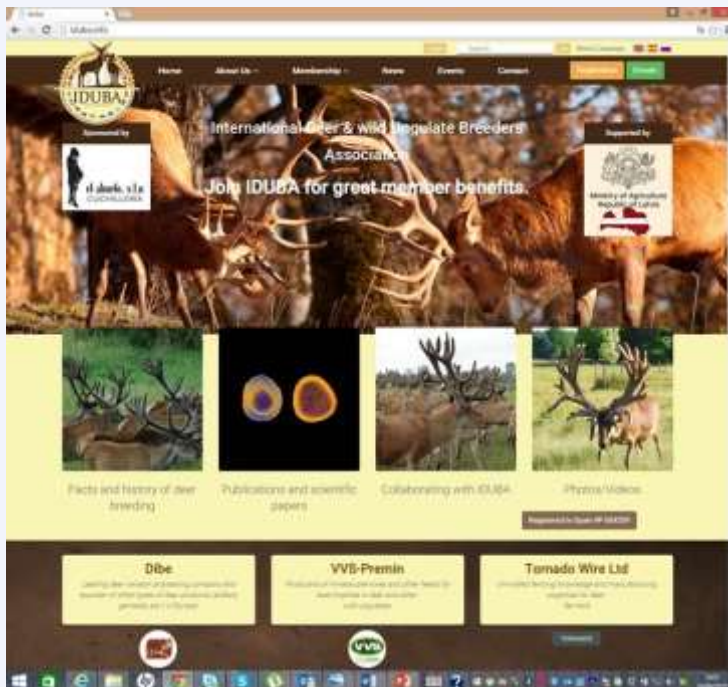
IDUBA

Home About Us Membership News Events Contact

Sponsored by

Supported by

International Deer & wild Ungulate Breeders Association

Join IDUBA for great member benefits.

Ministry of Agriculture Republic of Latvia

Facts and history of deer breeding

Publications and scientific papers

Collaborating with IDUBA

Photos/Videos

Dibe

VVS-Premin

Tornado Wire Ltd